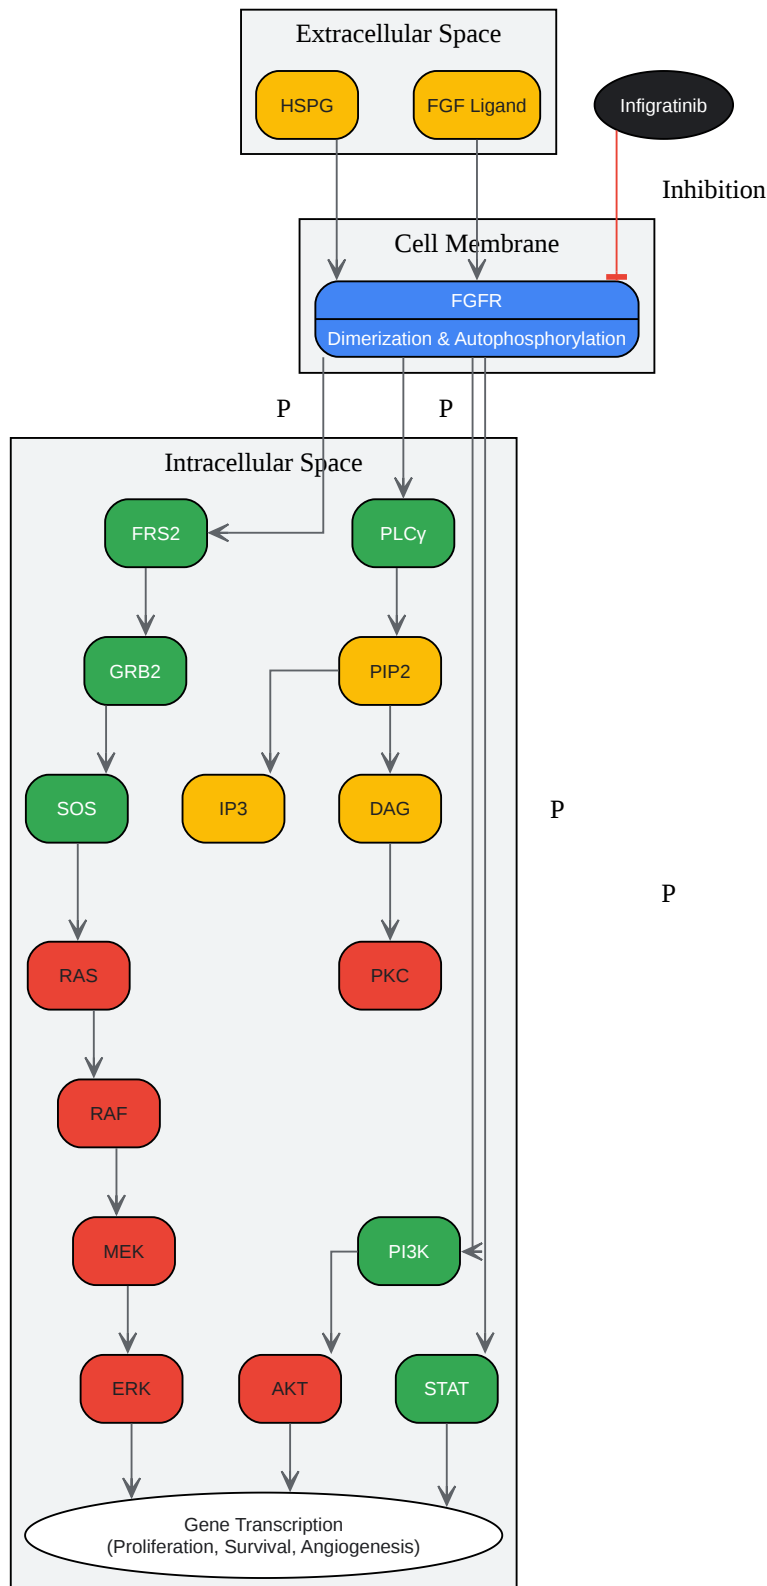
Extracellular Space

HSPG

FGF Ligand

Infigratinib

Inhibition

Cell Membrane

FGFR

Dimerization & Autophosphorylation

P

P

Intracellular Space

FRS2

PLCγ

GRB2

PIP2

SOS

IP3

DAG

P

P

RAS

PKC

RAF

MEK

PI3K

ERK

AKT

STAT

Gene Transcription
(Proliferation, Survival, Angiogenesis)